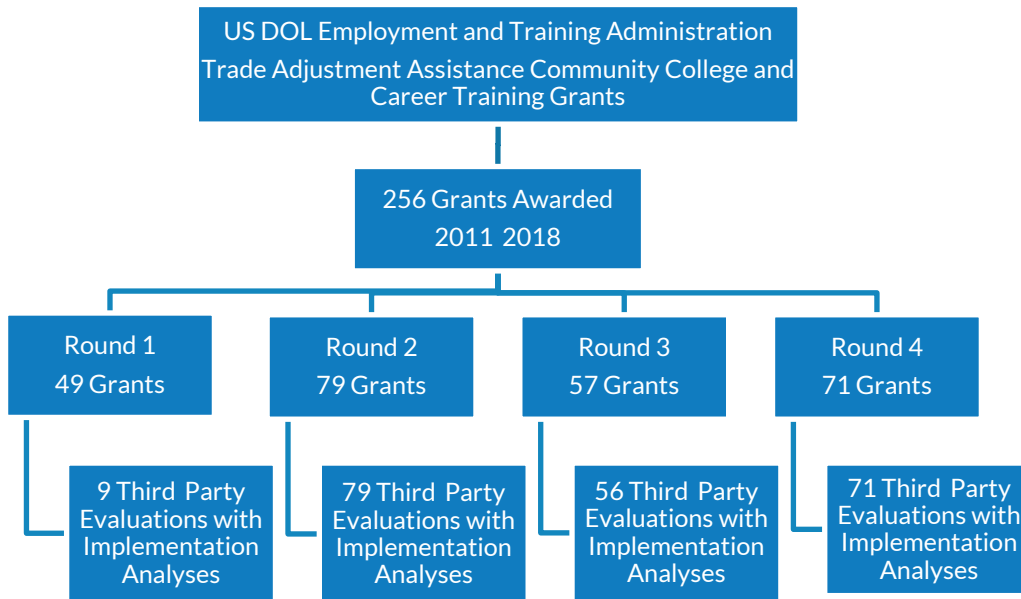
US DOL Employment and Training Administration
Trade Adjustment Assistance Community College and Career Training Grants

256 Grants Awarded
2011 2018

Round 1
49 Grants

Round 2
79 Grants

Round 3
57 Grants

Round 4
71 Grants

9 Third Party Evaluations with Implementation Analyses

79 Third Party Evaluations with Implementation Analyses

56 Third Party Evaluations with Implementation Analyses

71 Third Party Evaluations with Implementation Analyses